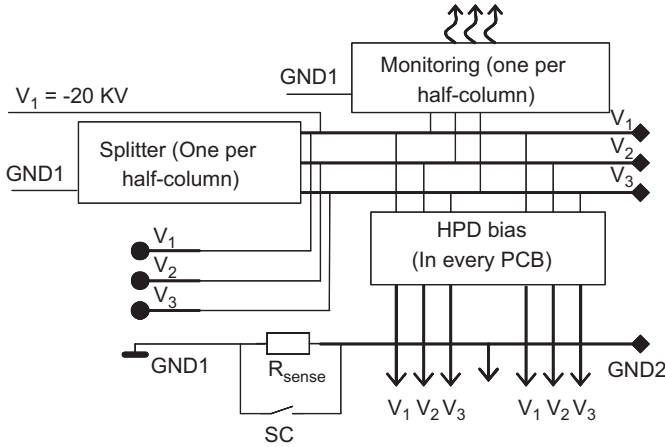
GND1

Monitoring (one per half-column)

$V_1$ = -20 KV

Splitter (One per half-column)

GND1

$V_1$

$V_2$

$V_3$

HPD bias (In every PCB)

$V_1$

$V_2$

$V_3$

GND1

$R_{sense}$

GND2

$V_1$ $V_2$ $V_3$

$V_1$ $V_2$ $V_3$

SC